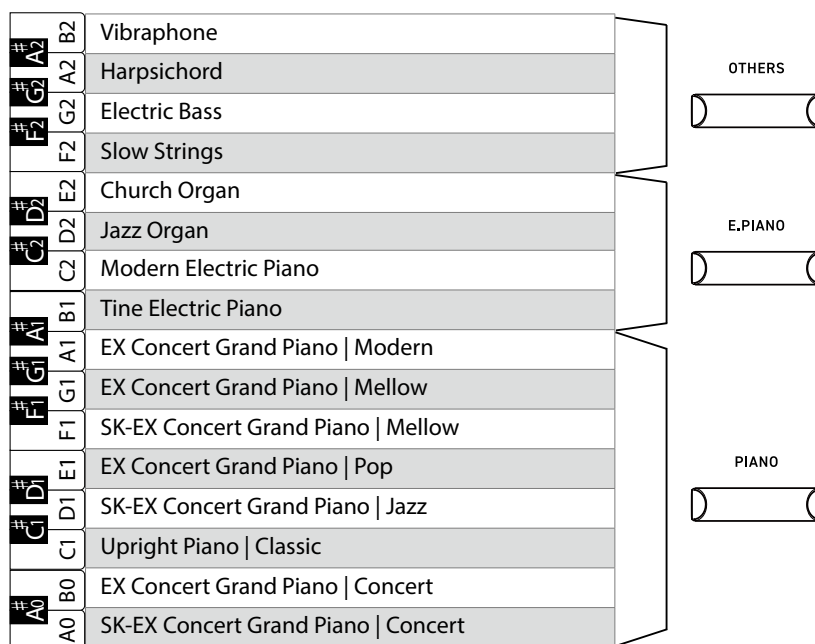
| | | |
|---|---|---|
| $A^{\#}2$ | B2 | Vibraphone |
| | A2 | Harpsichord |
| $G^{\#}2$ | G2 | Electric Bass |
| $F^{\#}2$ | F2 | Slow Strings |
| | E2 | Church Organ |
| $D^{\#}2$ | D2 | Jazz Organ |
| $C^{\#}2$ | C2 | Modern Electric Piano |
| | B1 | Tine Electric Piano |
| $A^{\#}1$ | A1 | EX Concert Grand Piano \| Modern |
| $G^{\#}1$ | G1 | EX Concert Grand Piano \| Mellow |
| $F^{\#}1$ | F1 | SK-EX Concert Grand Piano \| Mellow |
| | E1 | EX Concert Grand Piano \| Pop |
| $D^{\#}1$ | D1 | SK-EX Concert Grand Piano \| Jazz |
| $C^{\#}1$ | C1 | Upright Piano \| Classic |
| | B0 | EX Concert Grand Piano \| Concert |
| $A^{\#}0$ | A0 | SK-EX Concert Grand Piano \| Concert |

OTHERS

E.PIANO

PIANO